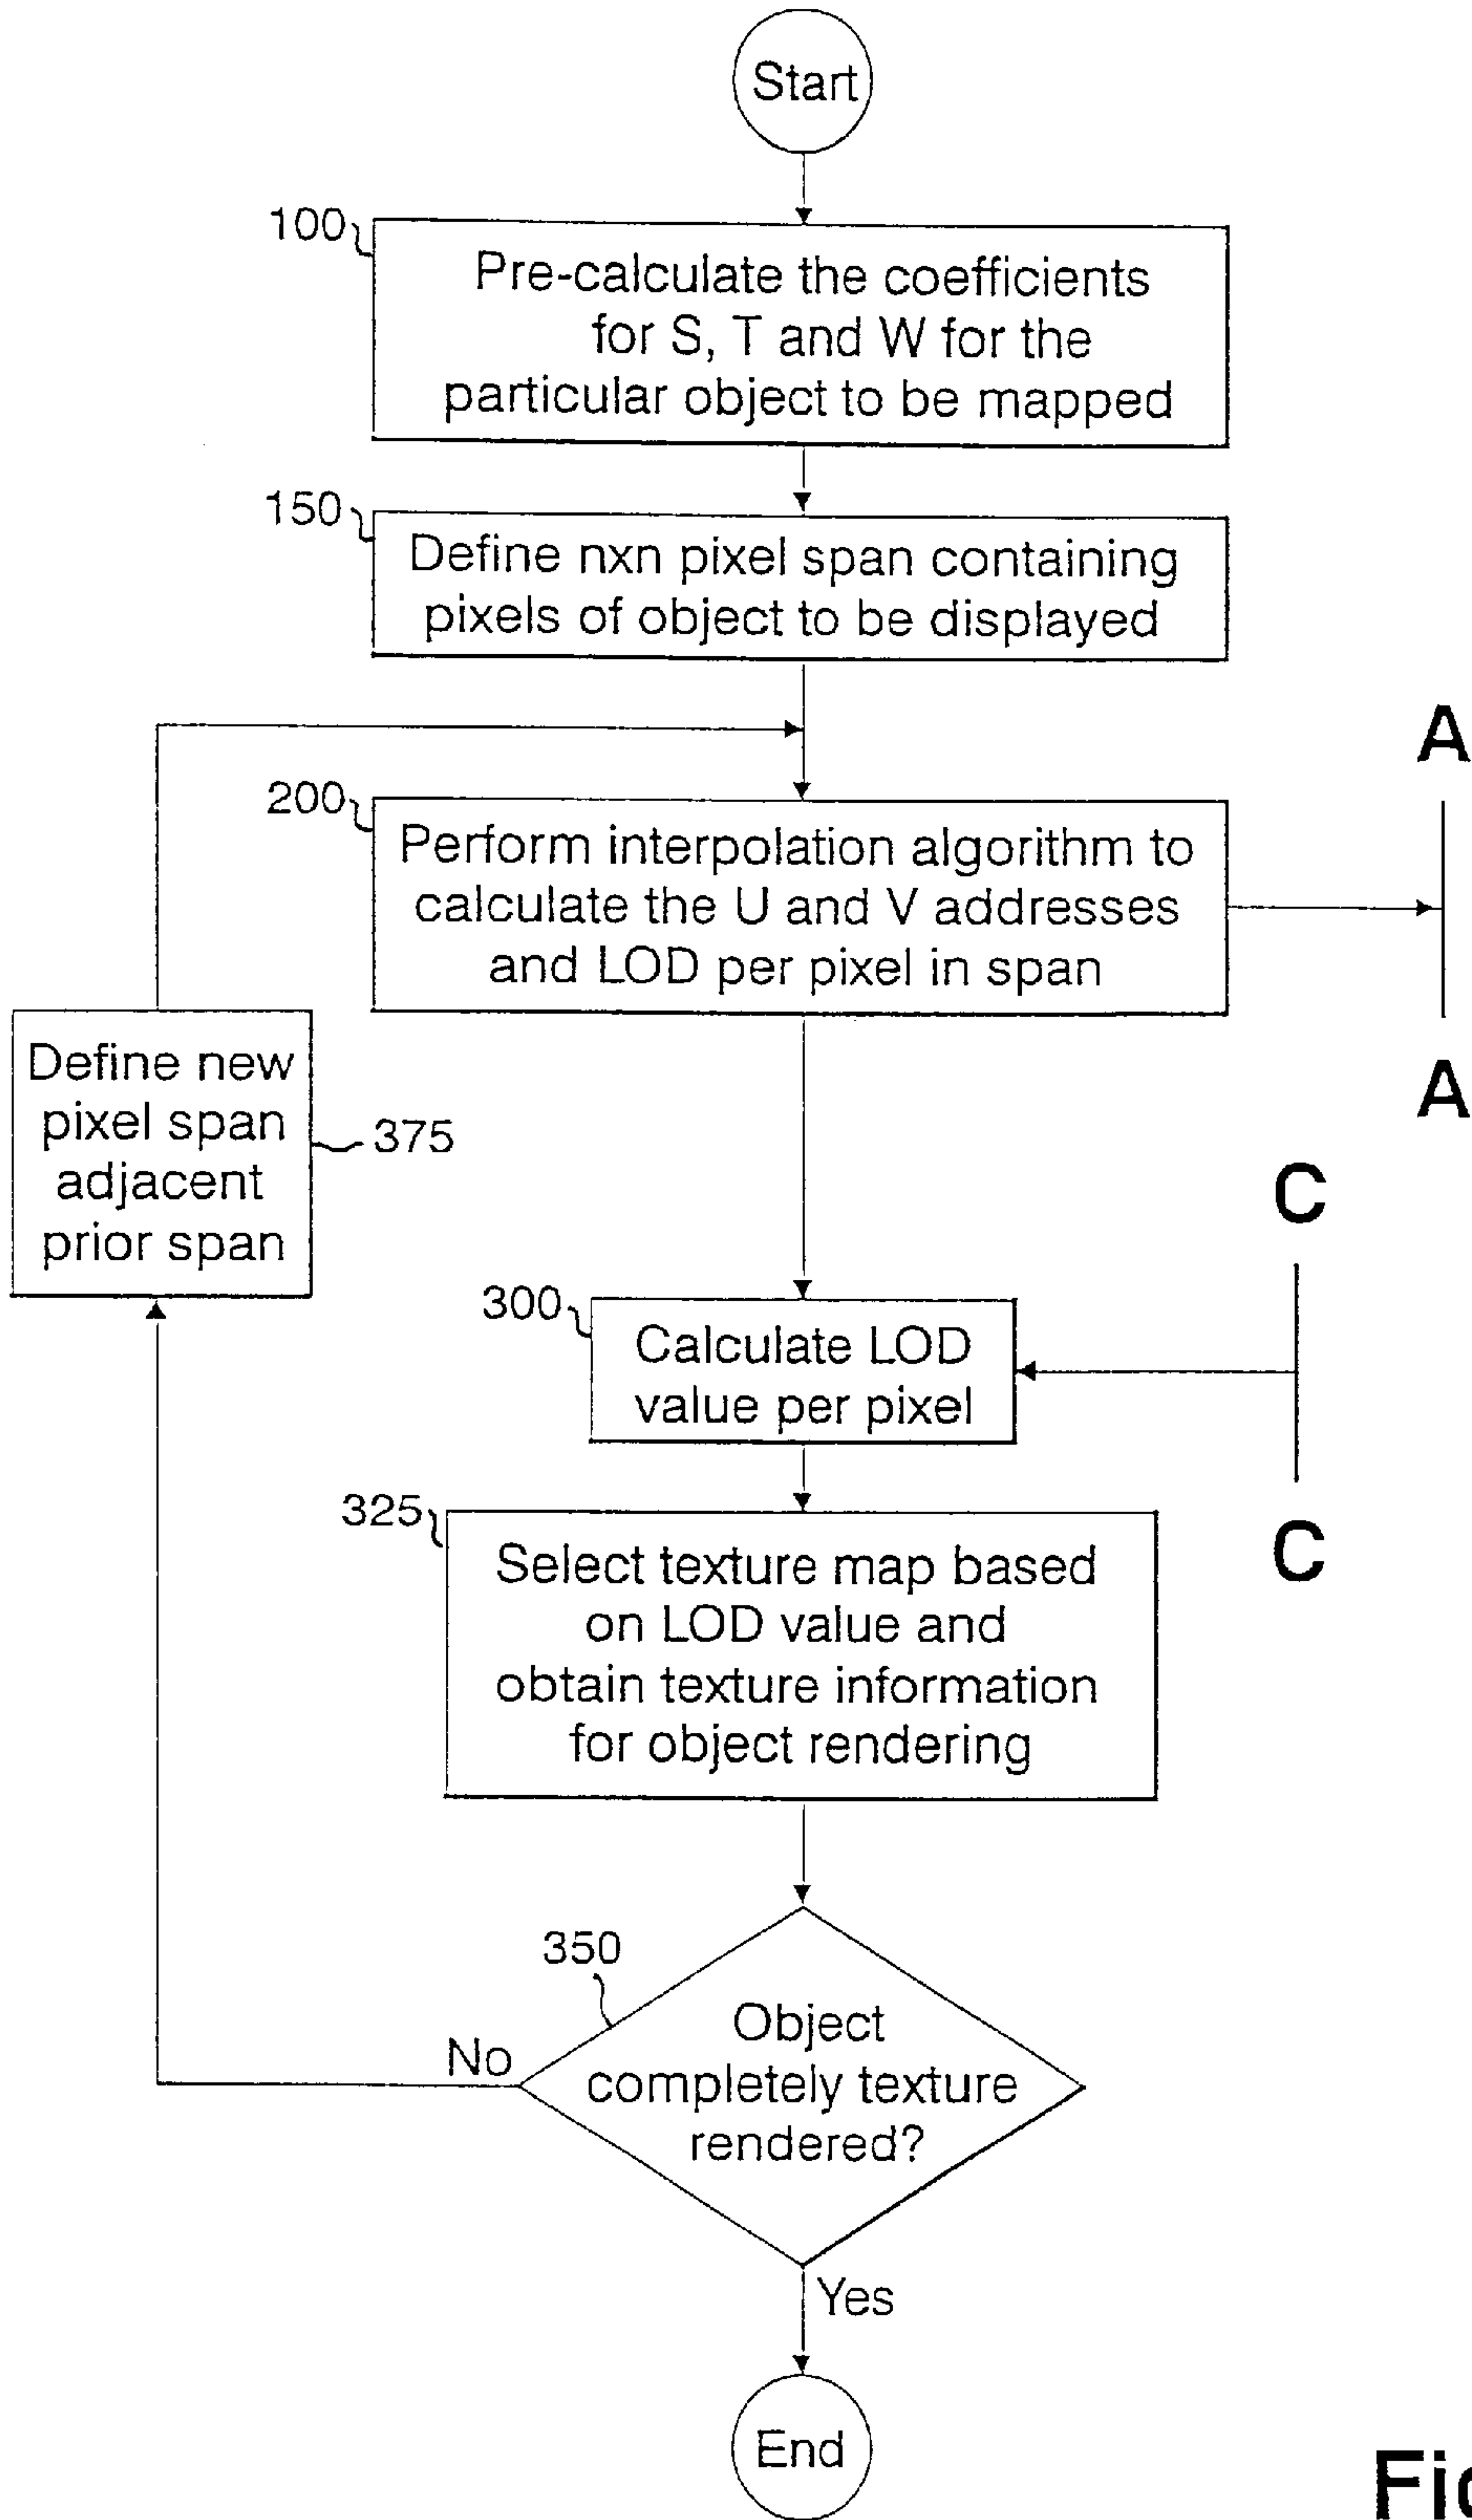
Start

100

Pre-calculate the coefficients for S, T and W for the particular object to be mapped

150

Define nxn pixel span containing pixels of object to be displayed

A

200

Perform interpolation algorithm to calculate the U and V addresses and LOD per pixel in span

A

Define new pixel span adjacent prior span

375

C

300

Calculate LOD value per pixel

325

C

Select texture map based on LOD value and obtain texture information for object rendering

350

No

Object completely texture rendered?

Yes

End

Fi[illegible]